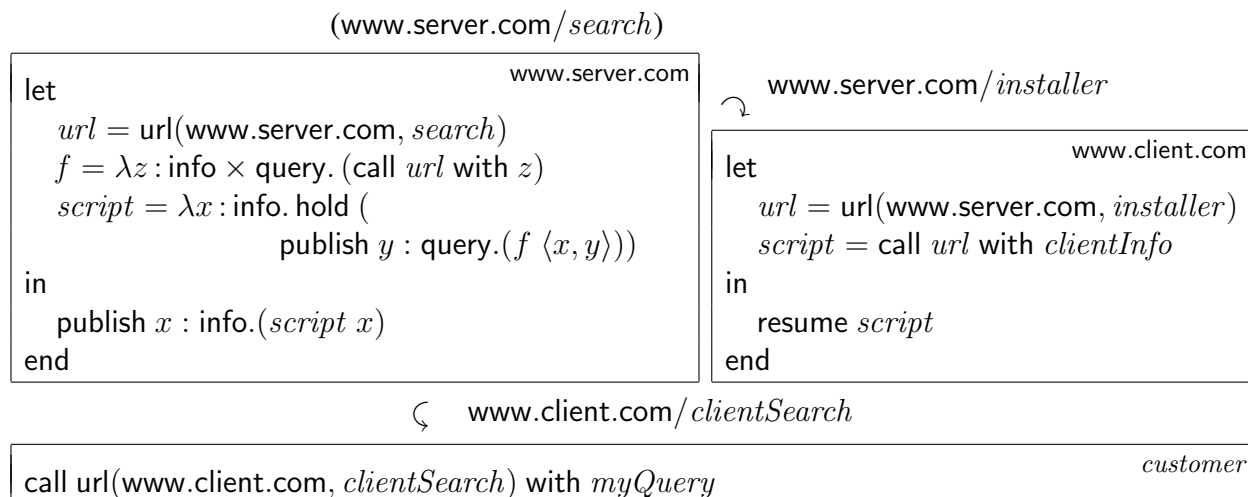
(www.server.com/$search$)

www.server.com

let
$url$ = url(www.server.com, $search$)
$f = \lambda z$ : info × query. (call $url$ with $z$)
$script = \lambda x$ : info. hold (
publish $y$ : query.($f$ $\langle x, y \rangle$))
in
publish $x$ : info.($script$ $x$)
end

www.server.com/$installer$

www.client.com

let
$url$ = url(www.server.com, $installer$)
$script$ = call $url$ with $clientInfo$
in
resume $script$
end

www.client.com/$clientSearch$

$customer$

call url(www.client.com, $clientSearch$) with $myQuery$